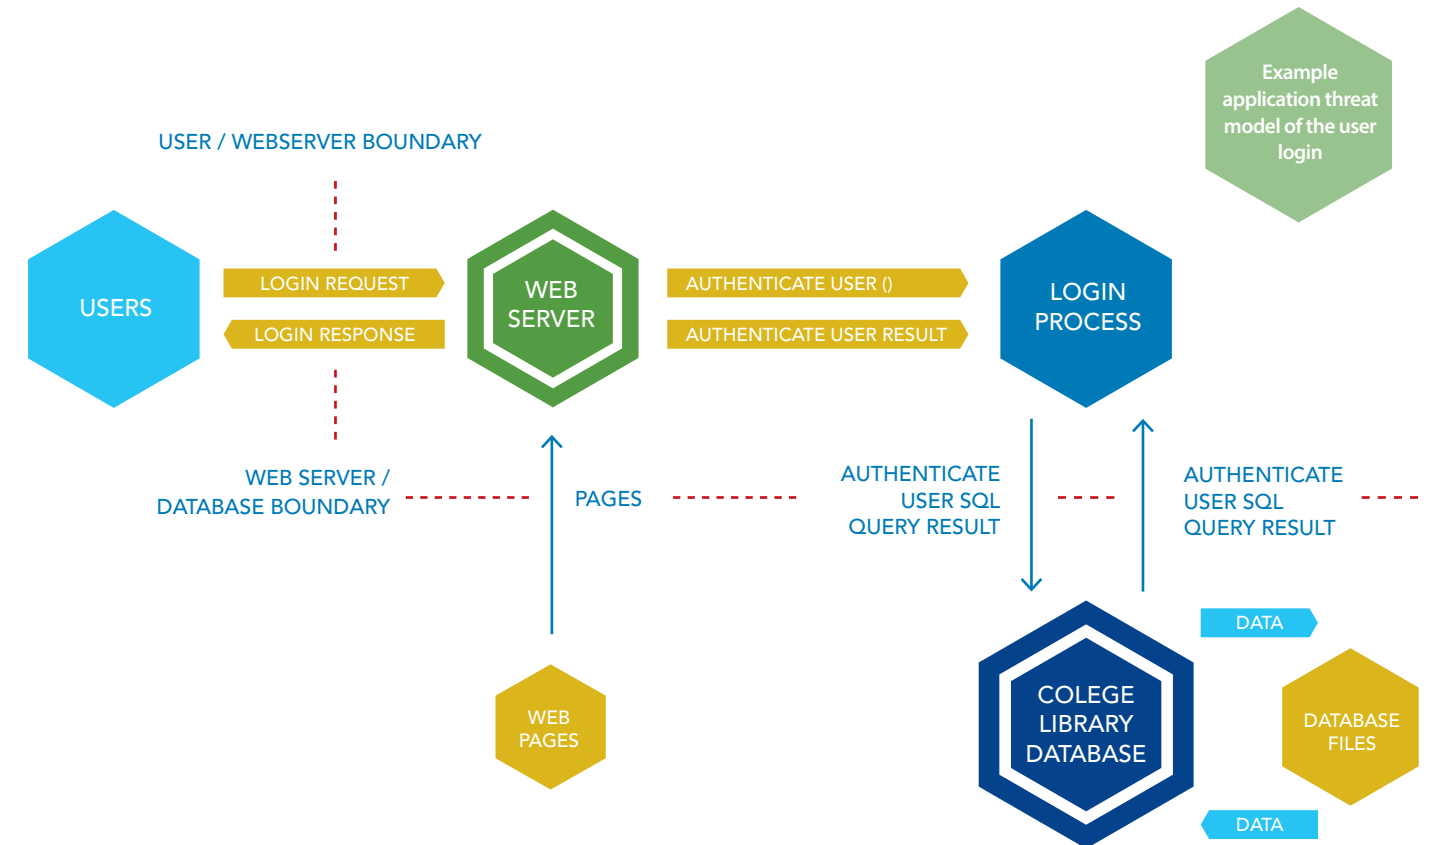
Example application threat model of the user login

USER / WEBSERVER BOUNDARY

USERS

LOGIN REQUEST

LOGIN RESPONSE

WEB SERVER

AUTHENTICATE USER ()

AUTHENTICATE USER RESULT

LOGIN PROCESS

WEB SERVER / DATABASE BOUNDARY

PAGES

AUTHENTICATE USER SQL QUERY RESULT

AUTHENTICATE USER SQL QUERY RESULT

DATA

WEB PAGES

COLEGE LIBRARY DATABASE

DATABASE FILES

DATA